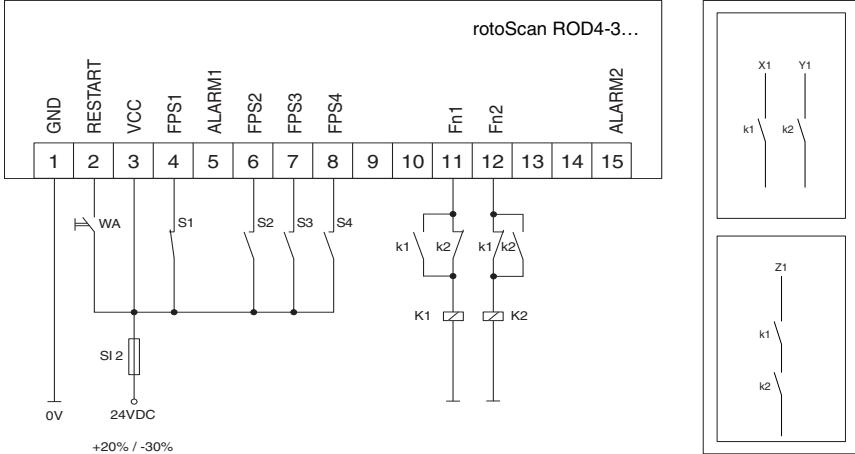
rotoScan ROD4-3…

GND RESTART VCC FPS1 ALARM1 FPS2 FPS3 FPS4 Fn1 Fn2 ALARM2

| 1 | 2 | 3 | 4 | 5 | 6 | 7 | 8 | 9 | 10 | 11 | 12 | 13 | 14 | 15 |
|---|---|---|---|---|---|---|---|---|---|---|---|---|---|---|

WA S1 S2 S3 S4

k1 k2 k1 k2

K1 K2

SI 2

0V

24VDC

+20% / -30%

X1 Y1

k1 k2

Z1

k1

k2